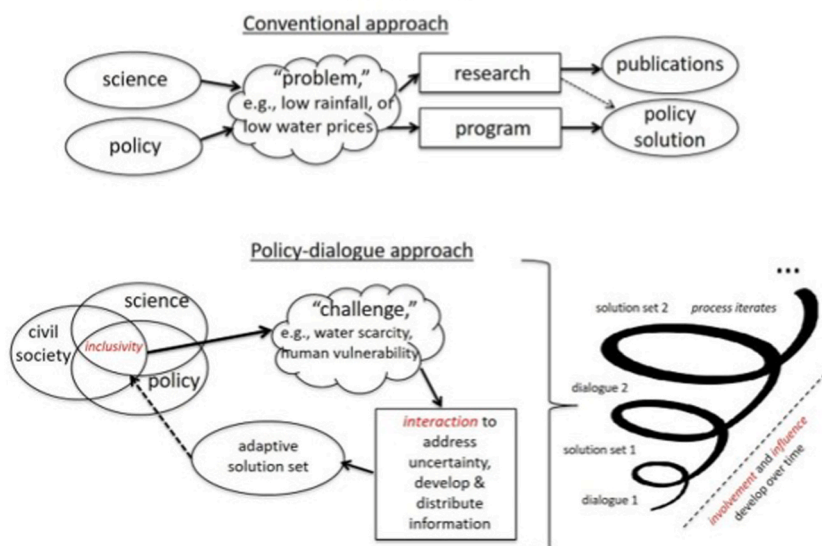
Conventional approach

science

policy

"problem," e.g., low rainfall, or low water prices

research

program

publications

policy solution

Policy-dialogue approach

civil society

science

inclusivity

policy

"challenge," e.g., water scarcity, human vulnerability

interaction to address uncertainty, develop & distribute information

adaptive solution set

...

solution set 2

process iterates

dialogue 2

solution set 1

dialogue 1

involvement and influence develop over time